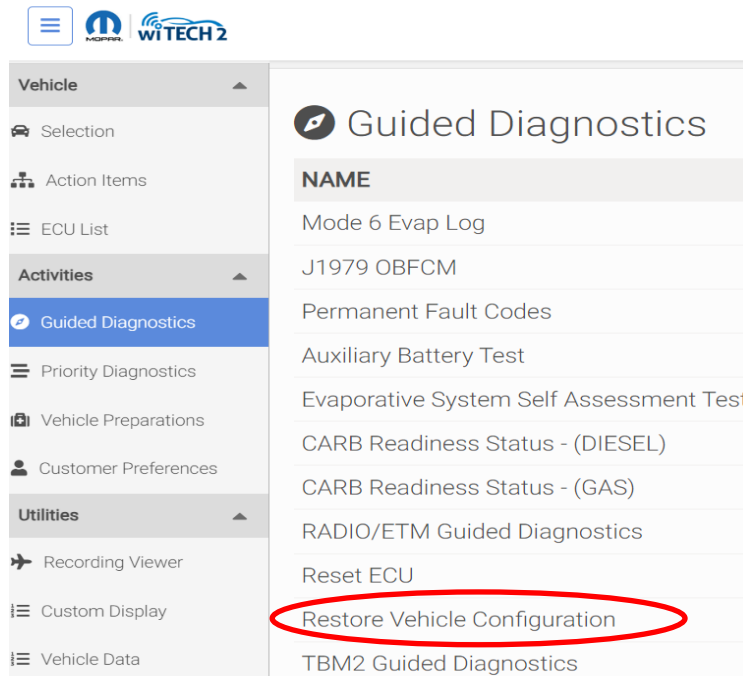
MOPAR. wiTECH 2

Vehicle
Selection
Action Items
ECU List
Activities
Guided Diagnostics
Priority Diagnostics
Vehicle Preparations
Customer Preferences
Utilities
Recording Viewer
Custom Display
Vehicle Data

Guided Diagnostics

| NAME |
|---|
| Mode 6 Evap Log |
| J1979 OBFCM |
| Permanent Fault Codes |
| Auxiliary Battery Test |
| Evaporative System Self Assessment Tes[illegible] |
| CARB Readiness Status - (DIESEL) |
| CARB Readiness Status - (GAS) |
| RADIO/ETM Guided Diagnostics |
| Reset ECU |
| Restore Vehicle Configuration |
| TBM2 Guided Diagnostics |